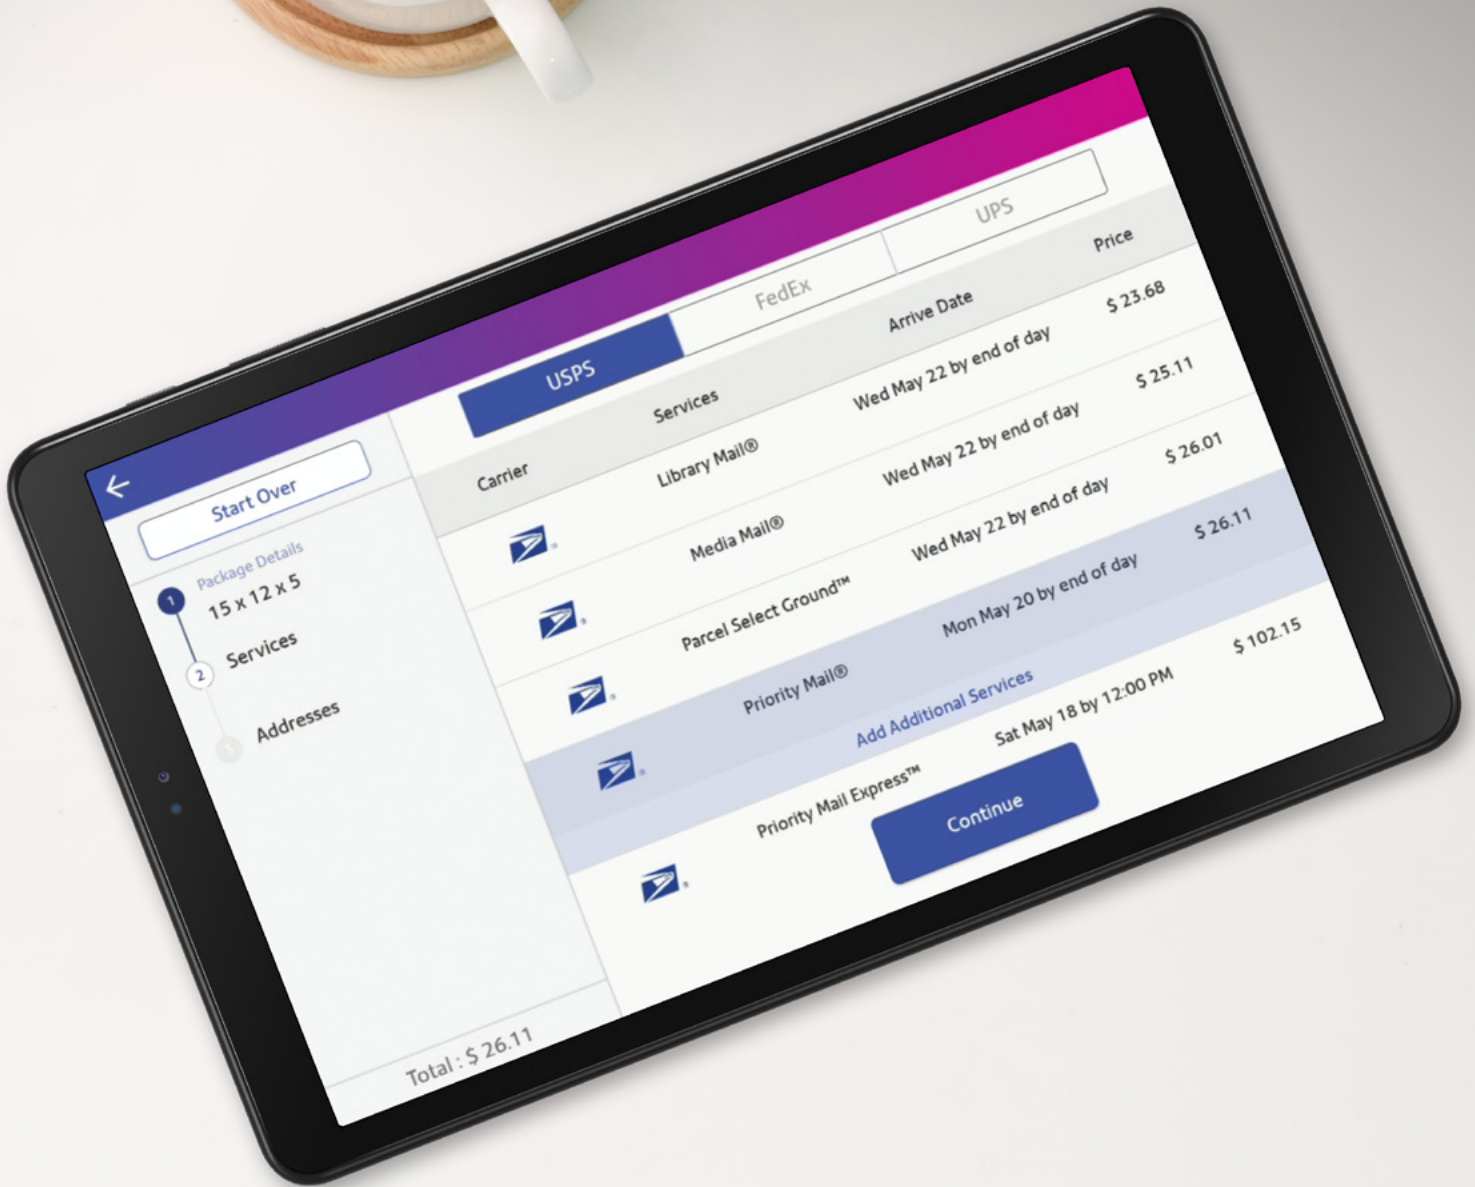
Start Over

1 Package Details
15 x 12 x 5

2 Services

3 Addresses

Total : $ 26.11

USPS | FedEx | UPS

| Carrier | Services | Arrive Date | Price |
|---|---|---|---|
| | Library Mail® | Wed May 22 by end of day | $ 23.68 |
| | Media Mail® | Wed May 22 by end of day | $ 25.11 |
| | Parcel Select Ground™ | Wed May 22 by end of day | $ 26.01 |
| | Priority Mail® | Mon May 20 by end of day | $ 26.11 |
| | Priority Mail Express™ | Sat May 18 by 12:00 PM | $ 102.15 |

Add Additional Services

Continue